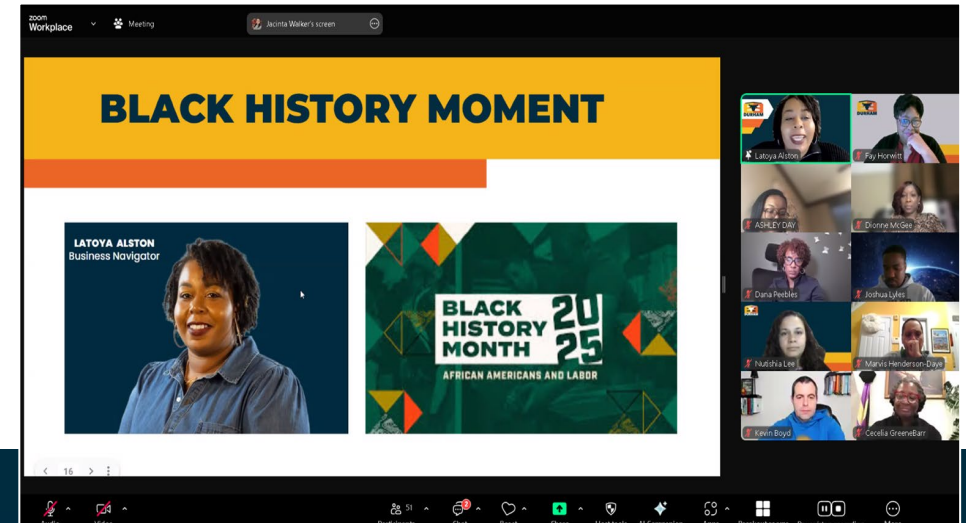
zoom
Workplace

Meeting

Jacinta Walker's screen

BLACK HISTORY MOMENT

LATOYA ALSTON
Business Navigator

BLACK HISTORY MONTH 2025
AFRICAN AMERICANS AND LABOR

16

DURHAM
Latoya Alston

DURHAM
Fay Horwitt

ASHLEY DAY

Dionne McGee

Dana Peebles

Joshua Lyles

Nutishia Lee

Marvis Henderson-Dayé

Kevin Boyd

Cecelia GreeneBarr

51

3

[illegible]